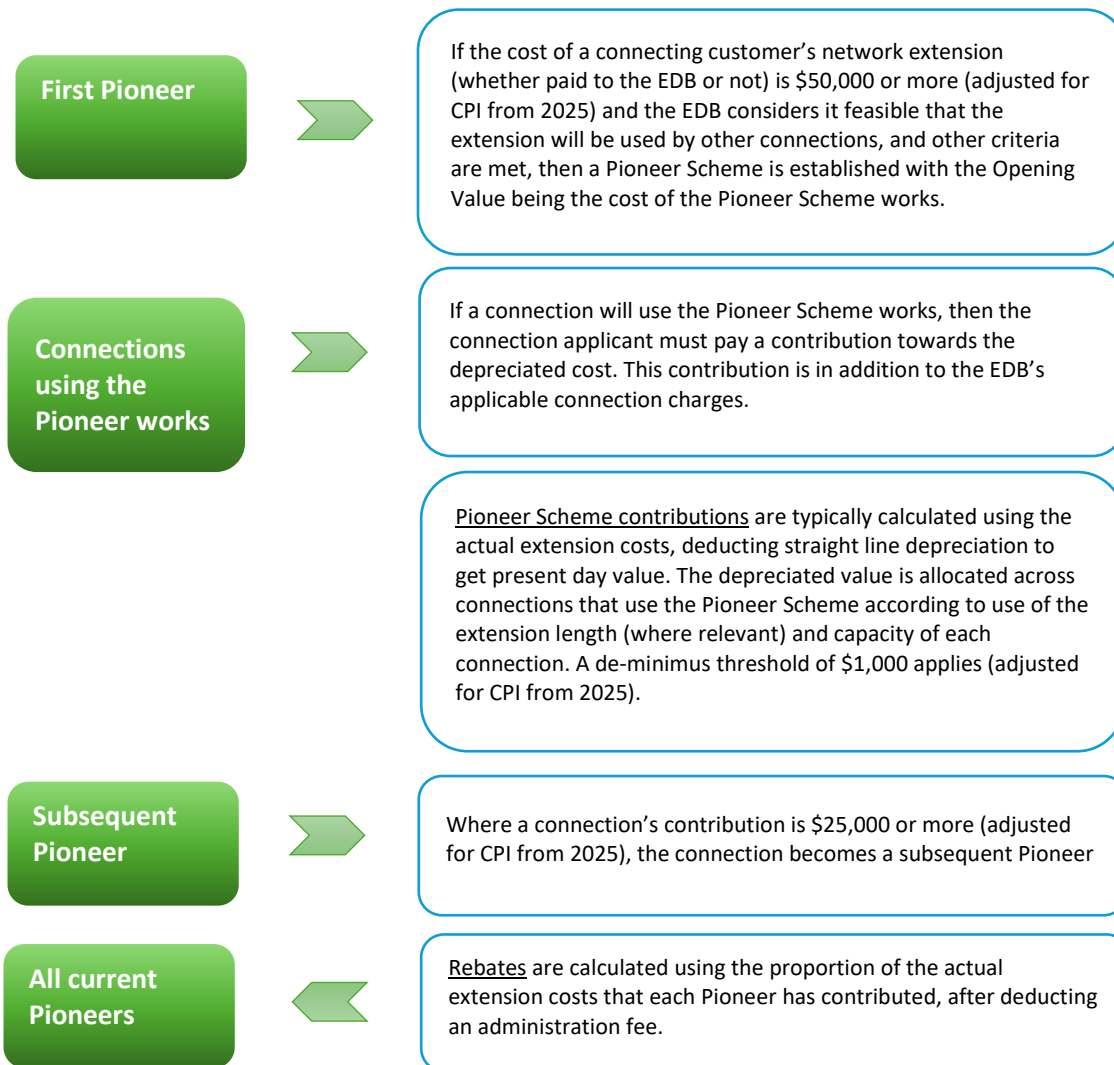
First Pioneer

If the cost of a connecting customer's network extension (whether paid to the EDB or not) is \$50,000 or more (adjusted for CPI from 2025) and the EDB considers it feasible that the extension will be used by other connections, and other criteria are met, then a Pioneer Scheme is established with the Opening Value being the cost of the Pioneer Scheme works.

Connections using the Pioneer works

If a connection will use the Pioneer Scheme works, then the connection applicant must pay a contribution towards the depreciated cost. This contribution is in addition to the EDB's applicable connection charges.

Pioneer Scheme contributions are typically calculated using the actual extension costs, deducting straight line depreciation to get present day value. The depreciated value is allocated across connections that use the Pioneer Scheme according to use of the extension length (where relevant) and capacity of each connection. A de-minimus threshold of \$1,000 applies (adjusted for CPI from 2025).

Subsequent Pioneer

Where a connection's contribution is \$25,000 or more (adjusted for CPI from 2025), the connection becomes a subsequent Pioneer

All current Pioneers

Rebates are calculated using the proportion of the actual extension costs that each Pioneer has contributed, after deducting an administration fee.